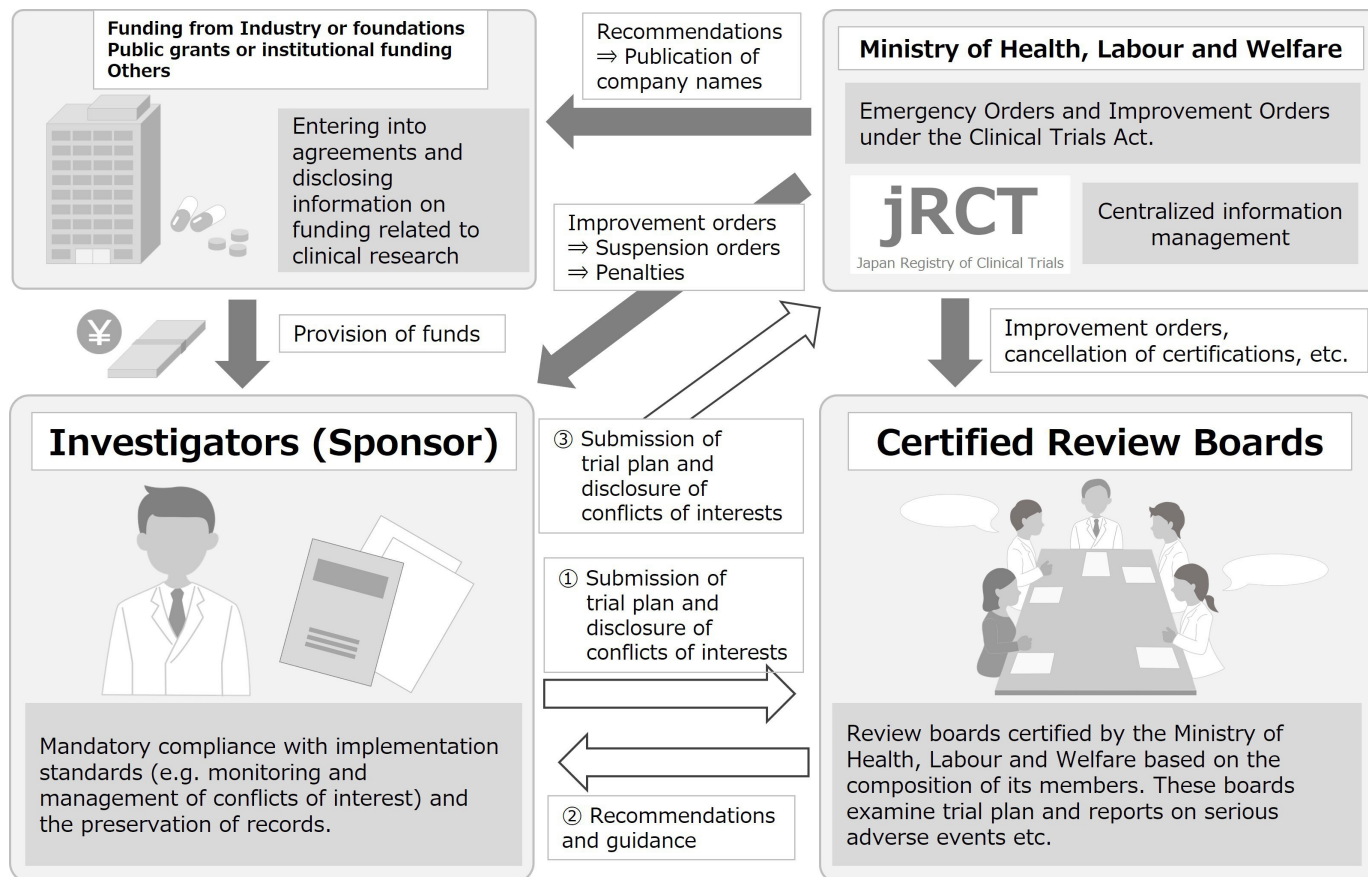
Funding from Industry or foundations
Public grants or institutional funding
Others

Entering into agreements and disclosing information on funding related to clinical research

Recommendations
⇒ Publication of company names

Ministry of Health, Labour and Welfare

Emergency Orders and Improvement Orders under the Clinical Trials Act.

jRCT
Japan Registry of Clinical Trials

Centralized information management

Improvement orders
⇒ Suspension orders
⇒ Penalties

¥

Provision of funds

Improvement orders, cancellation of certifications, etc.

Investigators (Sponsor)

③ Submission of trial plan and disclosure of conflicts of interests

Certified Review Boards

① Submission of trial plan and disclosure of conflicts of interests

Mandatory compliance with implementation standards (e.g. monitoring and management of conflicts of interest) and the preservation of records.

② Recommendations and guidance

Review boards certified by the Ministry of Health, Labour and Welfare based on the composition of its members. These boards examine trial plan and reports on serious adverse events etc.